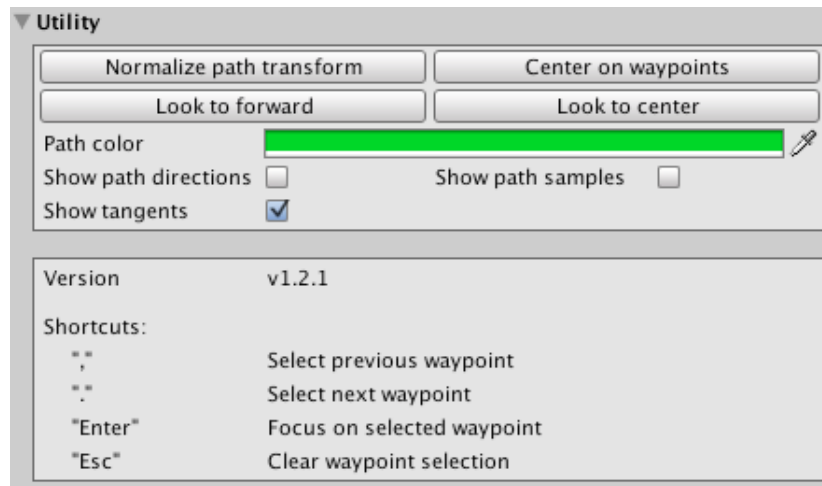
Utility

Normalize path transform

Center on waypoints

Look to forward

Look to center

Path color

Show path directions

Show path samples

Show tangents

Version v1.2.1

Shortcuts:

"," Select previous waypoint

"." Select next waypoint

"Enter" Focus on selected waypoint

"Esc" Clear waypoint selection